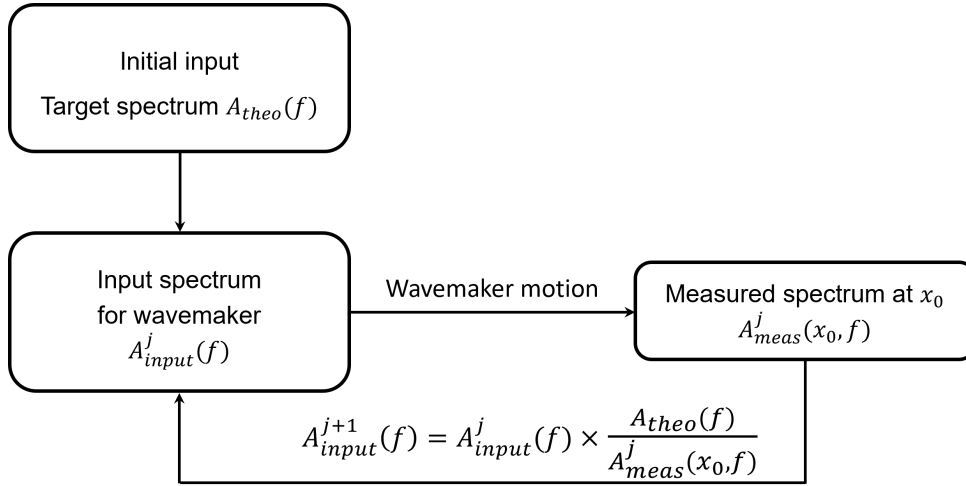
Initial input
Target spectrum $A_{theo}(f)$

Input spectrum for wavemaker $A_{input}^{j}(f)$

Wavemaker motion

Measured spectrum at $x_0$ $A_{meas}^{j}(x_0, f)$

$A_{input}^{j+1}(f) = A_{input}^{j}(f) \times \frac{A_{theo}(f)}{A_{meas}^{j}(x_0, f)}$